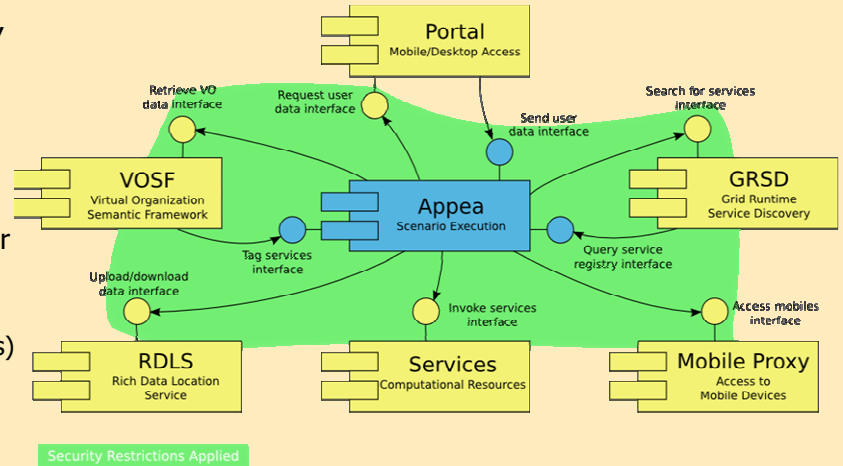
Portal
Mobile/Desktop Access

Retrieve VO data interface

Request user data interface

Send user data interface

Search for services interface

VOSF
Virtual Organization Semantic Framework

Appea
Scenario Execution

GRSD
Grid Runtime Service Discovery

Tag services interface

Query service registry interface

Upload/download data interface

Invoke services interface

Access mobiles interface

RDLS
Rich Data Location Service

Services
Computational Resources

Mobile Proxy
Access to Mobile Devices

Security Restrictions Applied